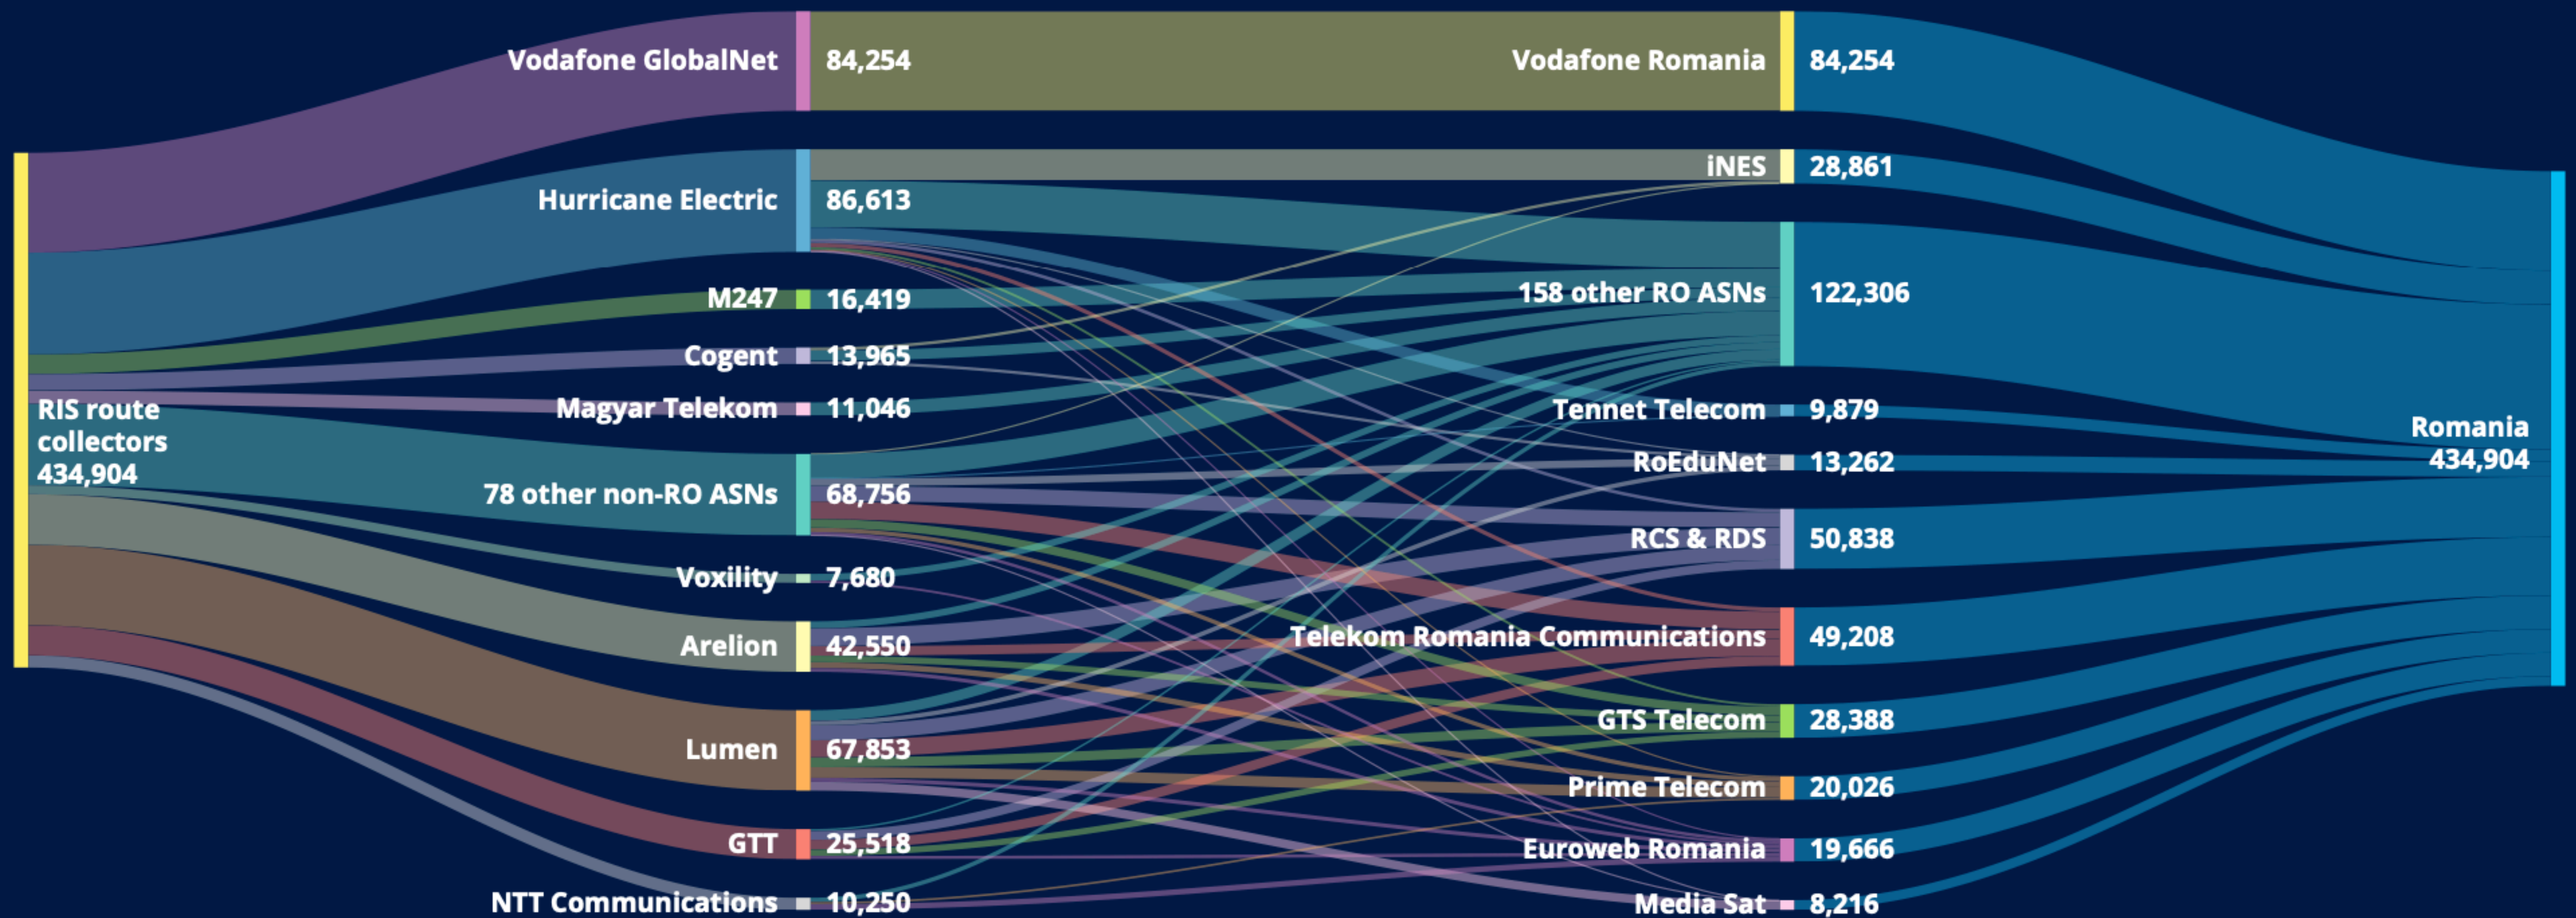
RIS route collectors 434,904

Vodafone GlobalNet 84,254
Hurricane Electric 86,613
M247 16,419
Cogent 13,965
Magyar Telekom 11,046
78 other non-RO ASNs 68,756
Voxility 7,680
Arelion 42,550
Lumen 67,853
GTT 25,518
NTT Communications 10,250

Vodafone Romania 84,254
iNES 28,861
158 other RO ASNs 122,306
Tennet Telecom 9,879
RoEduNet 13,262
RCS & RDS 50,838
Telekom Romania Communications 49,208
GTS Telecom 28,388
Prime Telecom 20,026
Euroweb Romania 19,666
Media Sat 8,216

Romania 434,904